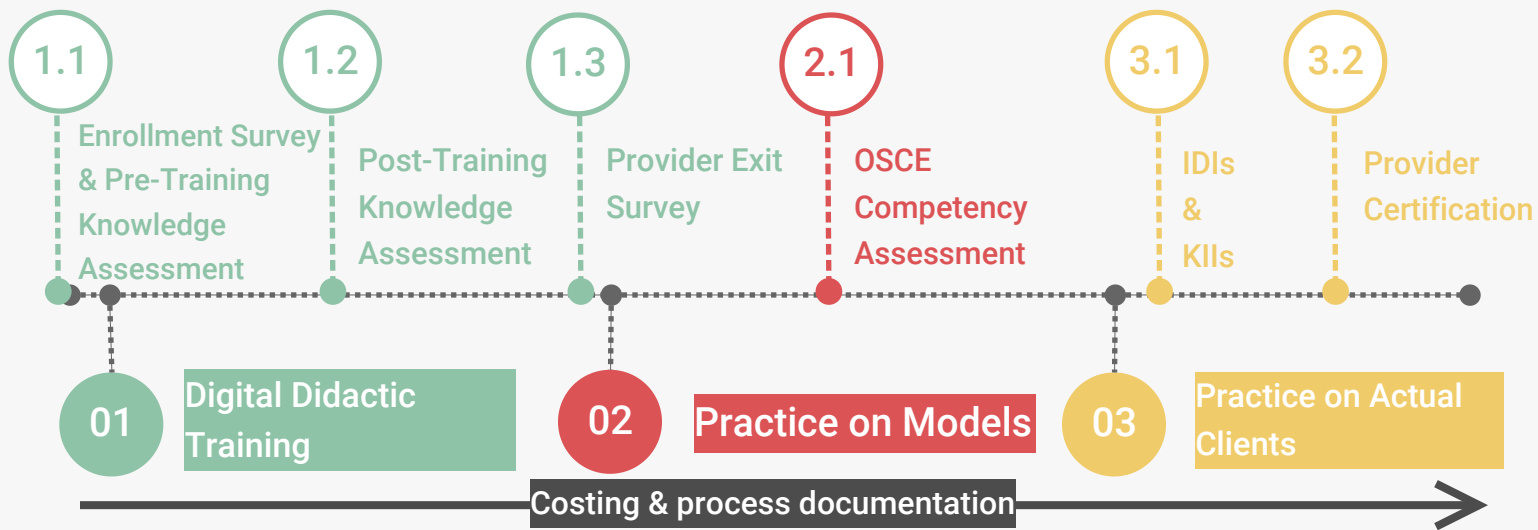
1.1

Enrollment Survey & Pre-Training Knowledge Assessment

1.2

Post-Training Knowledge Assessment

1.3

Provider Exit Survey

2.1

OSCE Competency Assessment

3.1

IDIs & KIIs

3.2

Provider Certification

01

Digital Didactic Training

02

Practice on Models

03

Practice on Actual Clients

Costing & process documentation